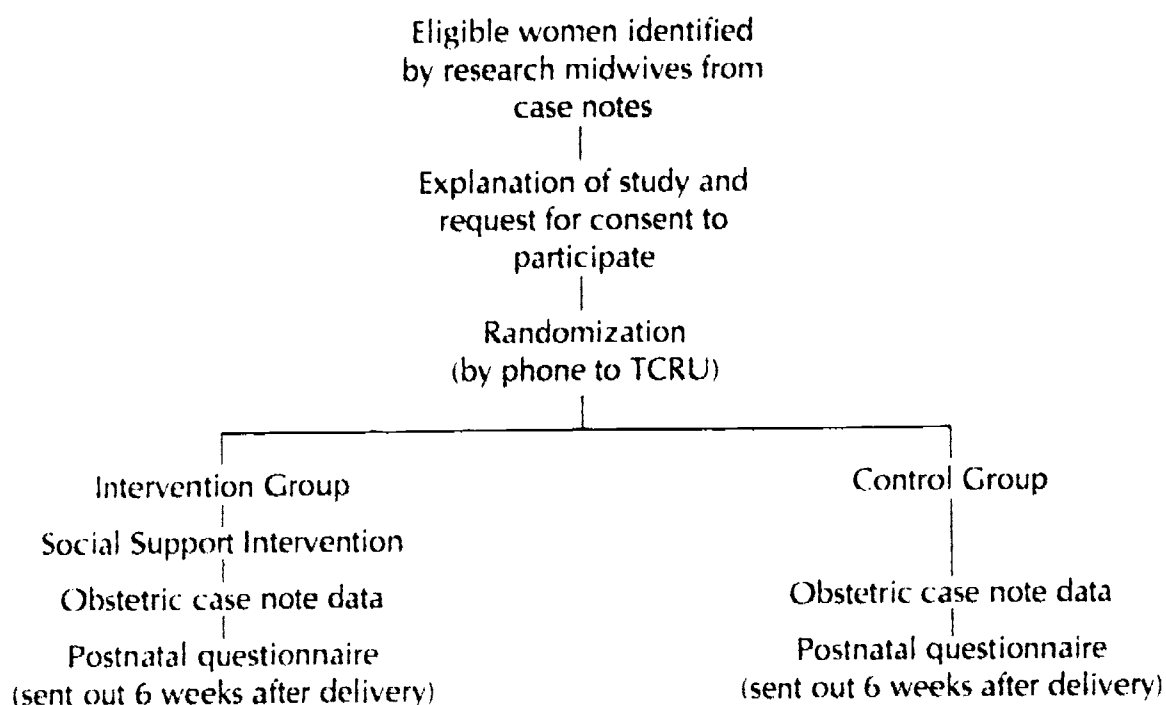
Eligible women identified by research midwives from case notes

Explanation of study and request for consent to participate

Randomization (by phone to TCRU)

Intervention Group

Social Support Intervention

Obstetric case note data

Postnatal questionnaire (sent out 6 weeks after delivery)

Control Group

Obstetric case note data

Postnatal questionnaire (sent out 6 weeks after delivery)